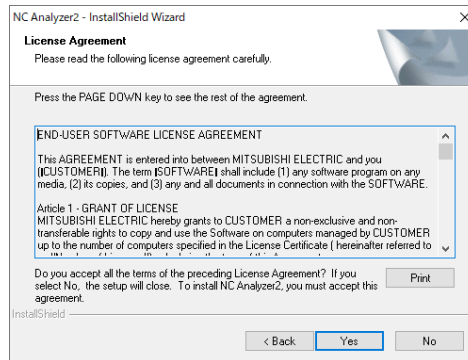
NC Analyzer2 - InstallShield Wizard

License Agreement
Please read the following license agreement carefully.

Press the PAGE DOWN key to see the rest of the agreement.

END-USER SOFTWARE LICENSE AGREEMENT

This AGREEMENT is entered into between MITSUBISHI ELECTRIC and you (CUSTOMER). The term SOFTWARE shall include (1) any software program on any media, (2) its copies, and (3) any and all documents in connection with the SOFTWARE.

Article 1 - GRANT OF LICENSE
MITSUBISHI ELECTRIC hereby grants to CUSTOMER a non-exclusive and non-transferable rights to copy and use the Software on computers managed by CUSTOMER up to the number of computers specified in the License Certificate ( hereinafter referred to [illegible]

Do you accept all the terms of the preceding License Agreement? If you select No, the setup will close. To install NC Analyzer2, you must accept this agreement.

Print

InstallShield

< Back

Yes

No